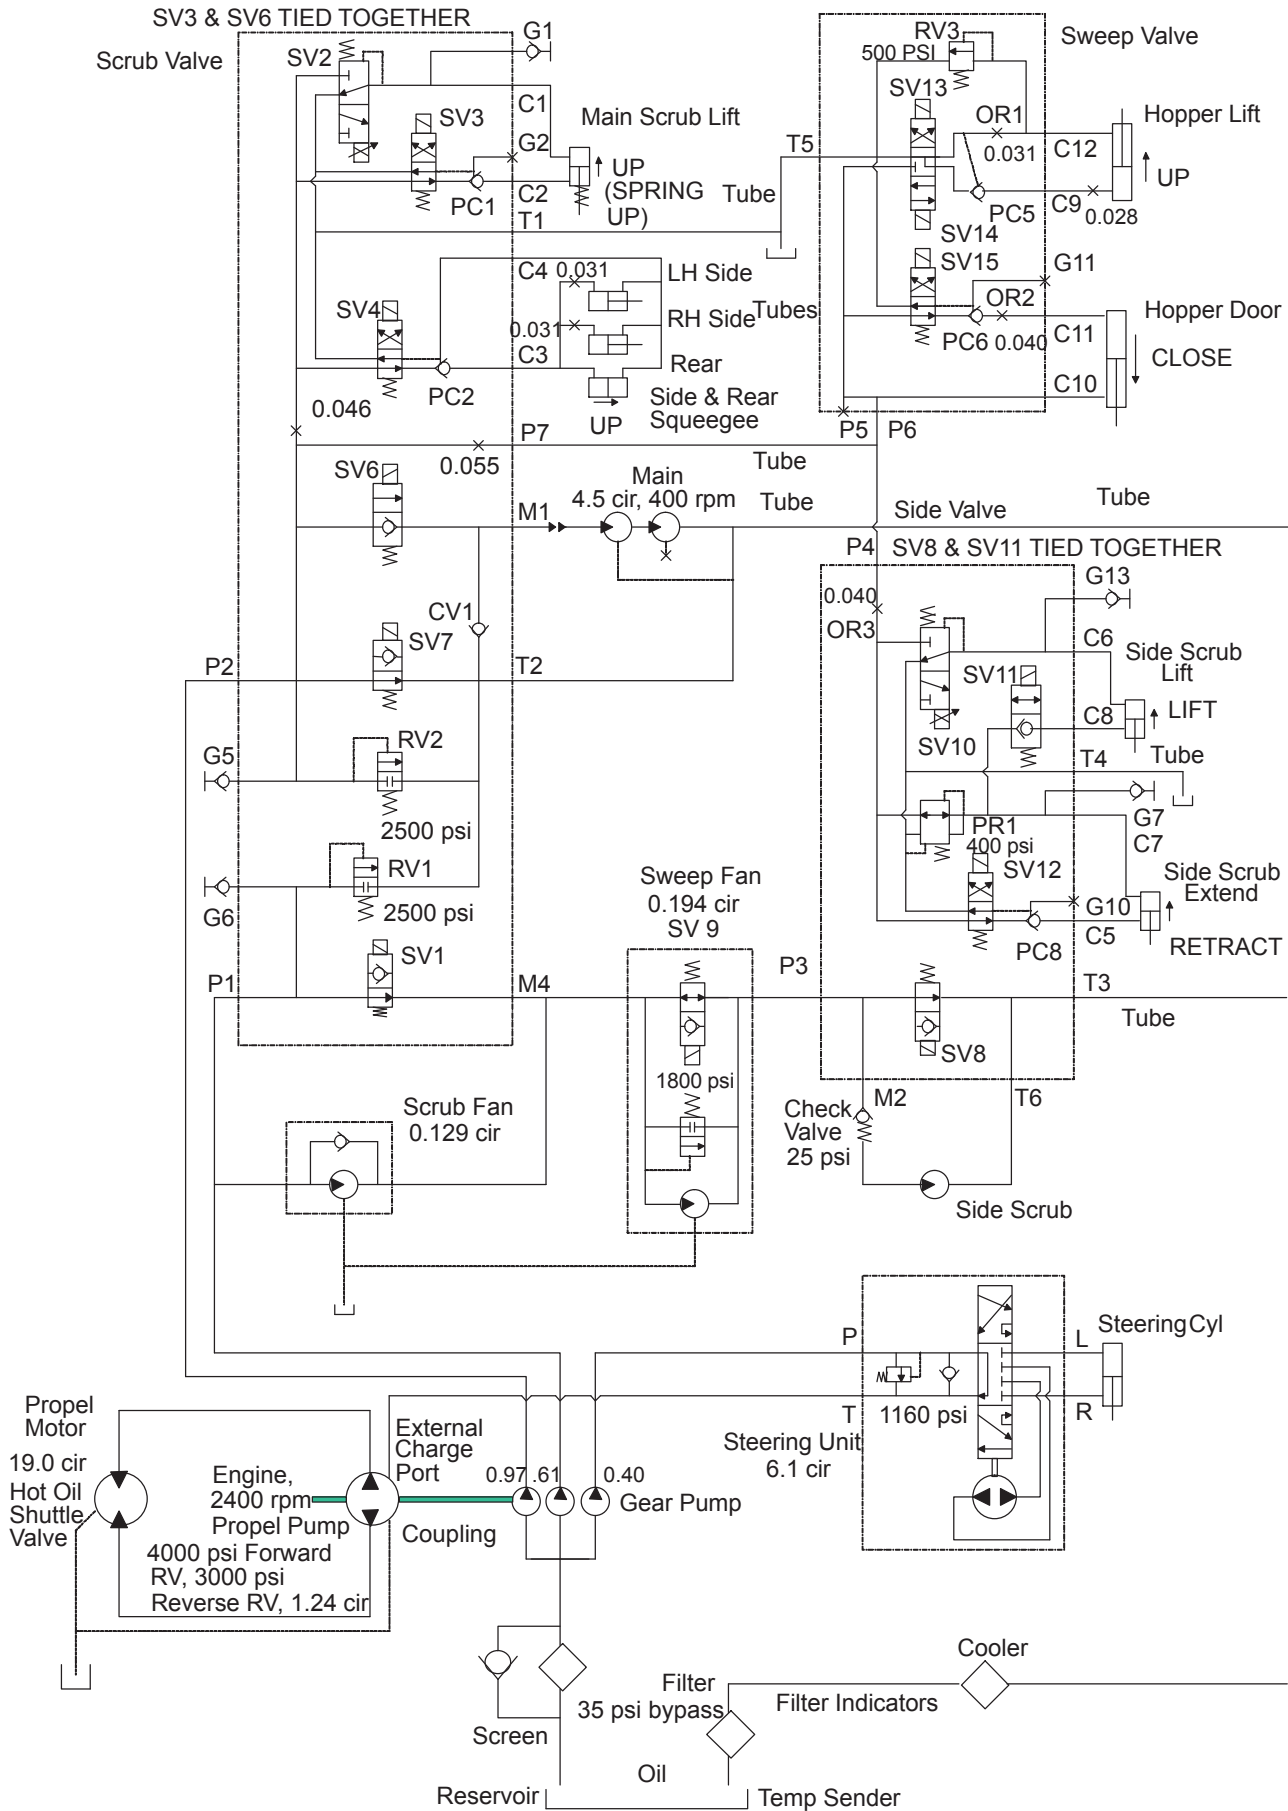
SV3 & SV6 TIED TOGETHER
Scrub Valve
SV2
G1
C1
Main Scrub Lift
SV3
G2
UP
C2
(SPRING UP)
PC1
T1
T5
Tube
RV3
500 PSI
Sweep Valve
SV13
OR1
0.031
Hopper Lift
C12
UP
PC5
C9
0.028
SV14
SV15
G11
OR2
Hopper Door
PC6
0.040
C11
CLOSE
C10
P5
P6
C4
0.031
LH Side
0.031
RH Side
Tubes
SV4
C3
Rear
PC2
0.046
Side & Rear Squeegee
UP
P7
0.055
Tube
SV6
Main
4.5 cir, 400 rpm
Tube
M1
Side Valve
Tube
P4
SV8 & SV11 TIED TOGETHER
0.040
OR3
G13
C6
Side Scrub Lift
CV1
SV7
P2
T2
SV11
C8
LIFT
SV10
T4
Tube
G5
RV2
2500 psi
G7
PR1
400 psi
C7
RV1
G6
2500 psi
Sweep Fan
0.194 cir
SV 9
SV12
Side Scrub Extend
G10
C5
PC8
RETRACT
SV1
P1
M4
P3
T3
Tube
SV8
1800 psi
Scrub Fan
0.129 cir
Check Valve
25 psi
M2
T6
Side Scrub
P
Steering Cyl
L
T
1160 psi
R
Steering Unit
6.1 cir
Propel Motor
19.0 cir
Hot Oil Shuttle Valve
Engine,
2400 rpm
Propel Pump
4000 psi Forward
RV, 3000 psi
Reverse RV, 1.24 cir
External Charge Port
Coupling
0.97 .61
0.40
Gear Pump
Cooler
Filter
35 psi bypass
Filter Indicators
Screen
Oil
Reservoir
Temp Sender